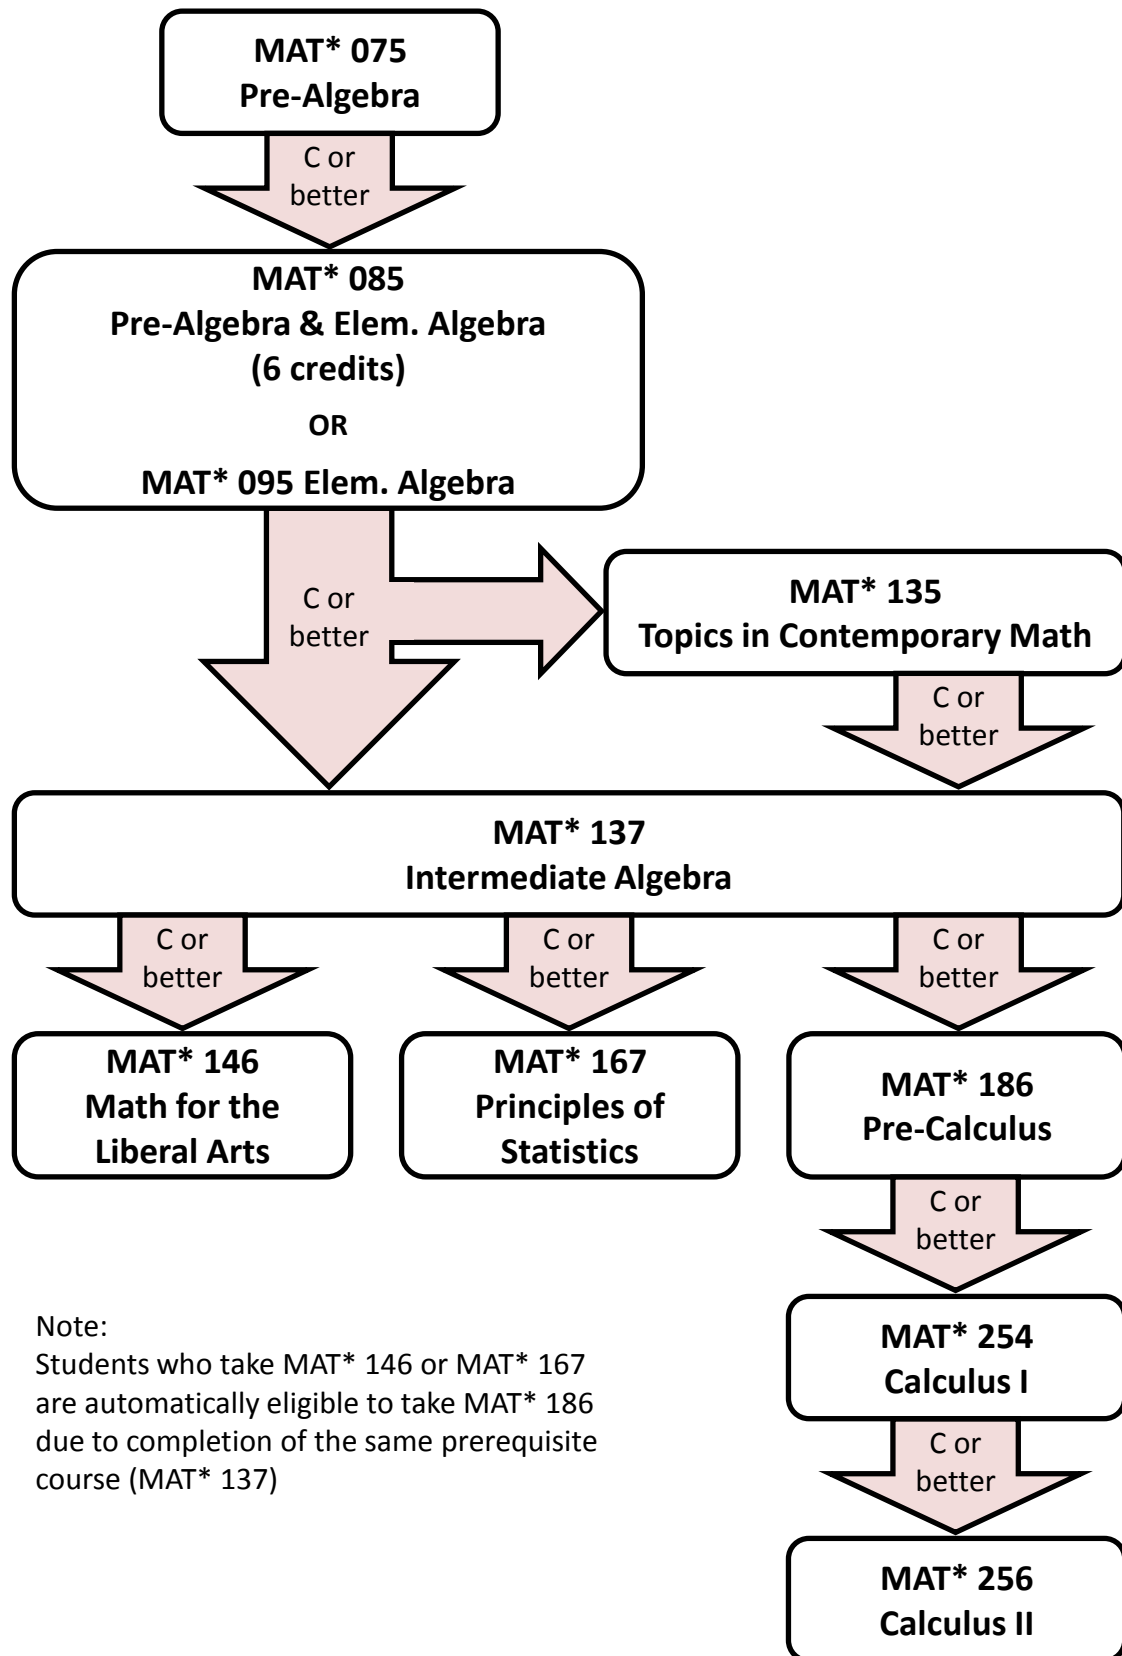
MAT* 075
Pre-Algebra

C or better

MAT* 085
Pre-Algebra & Elem. Algebra
(6 credits)

OR

MAT* 095 Elem. Algebra

C or better

MAT* 135
Topics in Contemporary Math

C or better

MAT* 137
Intermediate Algebra

C or better

C or better

C or better

MAT* 146
Math for the Liberal Arts

MAT* 167
Principles of Statistics

MAT* 186
Pre-Calculus

C or better

MAT* 254
Calculus I

C or better

MAT* 256
Calculus II

Note:
Students who take MAT* 146 or MAT* 167 are automatically eligible to take MAT* 186 due to completion of the same prerequisite course (MAT* 137)